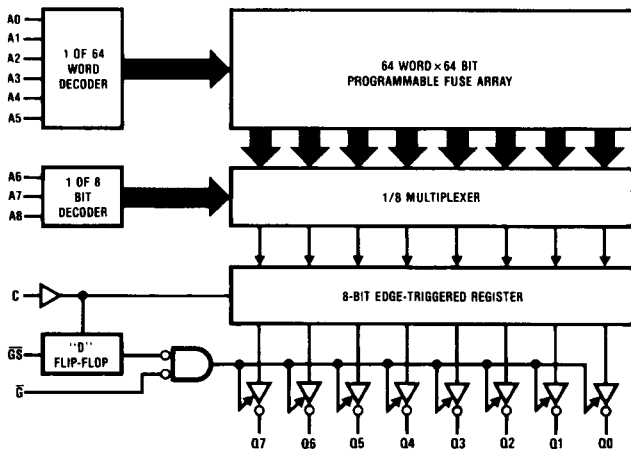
A0
A1
A2
A3
A4
A5

1 OF 64 WORD DECODER

64 WORD × 64 BIT PROGRAMMABLE FUSE ARRAY

A6
A7
A8

1 OF 8 BIT DECODER

1/8 MULTIPLEXER

C

8-BIT EDGE-TRIGGERED REGISTER

$\overline{GS}$

"D" FLIP-FLOP

$\overline{G}$

Q7 Q6 Q5 Q4 Q3 Q2 Q1 Q0